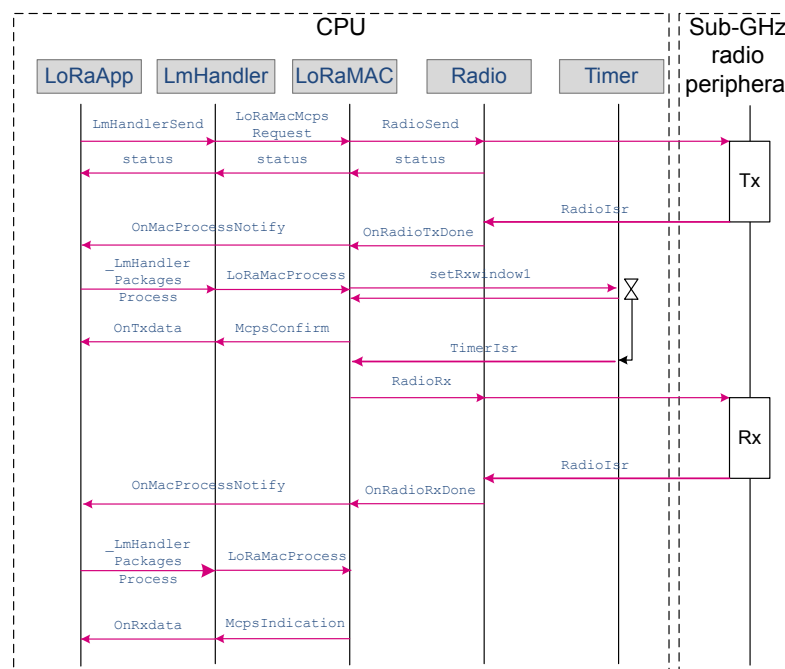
CPU

Sub-GHz radio periphera

LoRaApp

LmHandler

LoRaMAC

Radio

Timer

LmHandlerSend

LoRaMacMcps Request

RadioSend

status

status

status

Tx

RadioIsr

OnMacProcessNotify

OnRadioTxDone

_LmHandler Packages Process

LoRaMacProcess

setRxwindow1

OnTxdata

McpsConfirm

TimerIsr

RadioRx

Rx

RadioIsr

OnMacProcessNotify

OnRadioRxDone

_LmHandler Packages Process

LoRaMacProcess

OnRxdata

McpsIndication